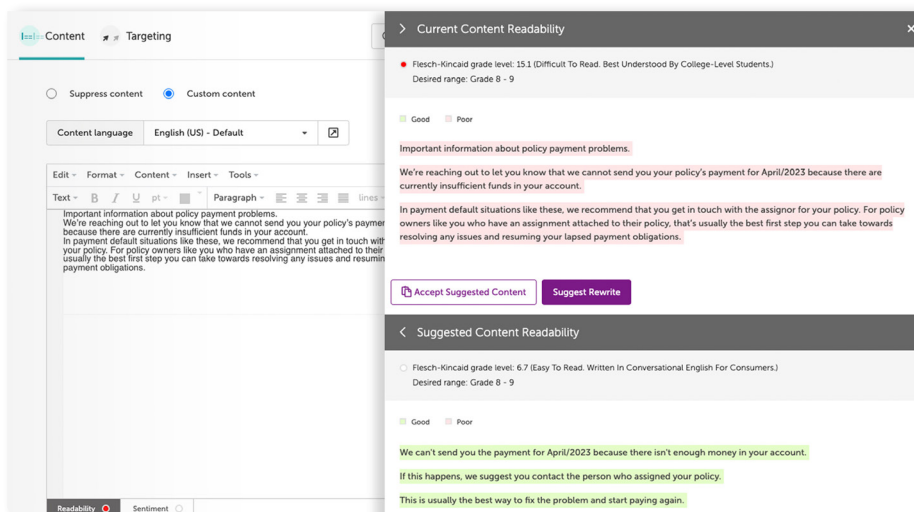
Content Targeting

Suppress content Custom content

Content language English (US) - Default

Edit Format Content Insert Tools

Text B I U pt Paragraph lines

Important information about policy payment problems.
We're reaching out to let you know that we cannot send you your policy's paymer because there are currently insufficient funds in your account.
In payment default situations like these, we recommend that you get in touch with your policy. For policy owners like you who have an assignment attached to their usually the best first step you can take towards resolving any issues and resumin payment obligations.

Readability Sentiment

Current Content Readability

Flesch-Kincaid grade level: 15.1 (Difficult To Read. Best Understood By College-Level Students.)
Desired range: Grade 8 - 9

Good Poor

Important information about policy payment problems.

We're reaching out to let you know that we cannot send you your policy's payment for April/2023 because there are currently insufficient funds in your account.

In payment default situations like these, we recommend that you get in touch with the assignor for your policy. For policy owners like you who have an assignment attached to their policy, that's usually the best first step you can take towards resolving any issues and resuming your lapsed payment obligations.

Accept Suggested Content Suggest Rewrite

Suggested Content Readability

Flesch-Kincaid grade level: 6.7 (Easy To Read. Written In Conversational English For Consumers.)
Desired range: Grade 8 - 9

Good Poor

We can't send you the payment for April/2023 because there isn't enough money in your account.

If this happens, we suggest you contact the person who assigned your policy.

This is usually the best way to fix the problem and start paying again.